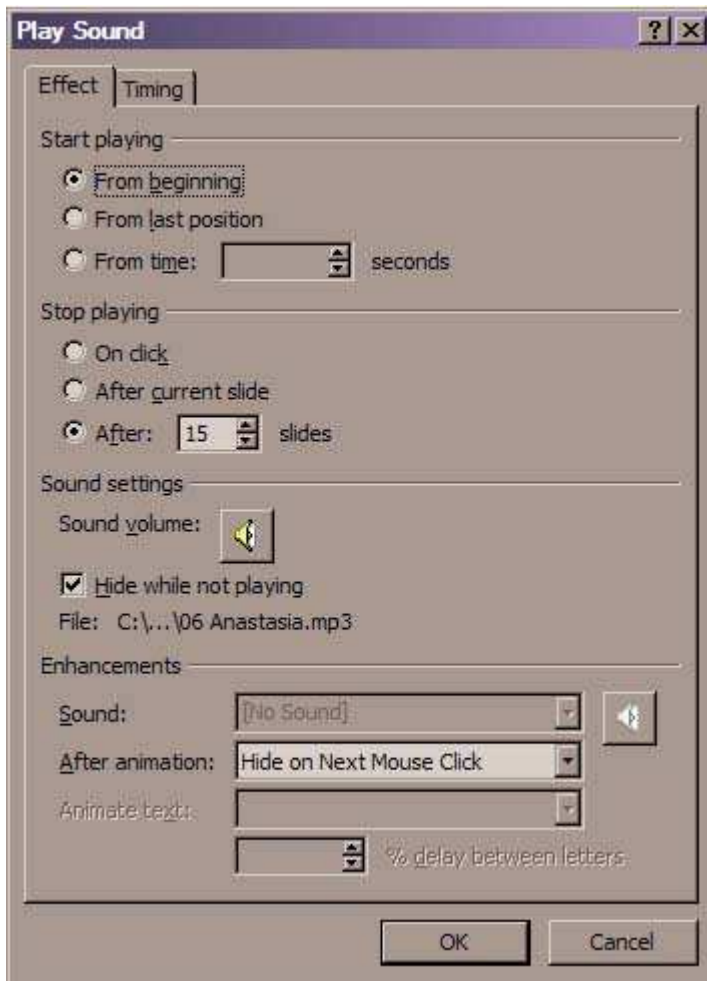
Play Sound

?

X

Effect

Timing

Start playing

From beginning

From last position

From time:

seconds

Stop playing

On click

After current slide

After: 15 slides

Sound settings

Sound volume:

Hide while not playing

File: C:\...\06 Anastasia.mp3

Enhancements

Sound: [No Sound]

After animation: Hide on Next Mouse Click

Animate text:

% delay between letters

OK

Cancel